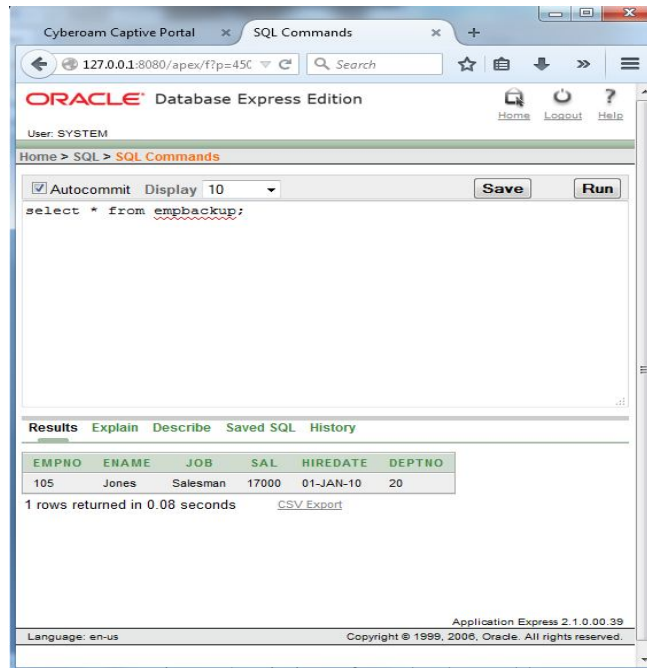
Cyberoam Captive Portal ×
SQL Commands ×
+
127.0.0.1:8080/apex/f?p=450
Search

ORACLE Database Express Edition
Home Logout Help
User: SYSTEM

Home > SQL > SQL Commands

Autocommit Display 10
Save Run

select * from empbackup;

Results Explain Describe Saved SQL History

| EMPNO | ENAME | JOB | SAL | HIREDATE | DEPTNO |
|---|---|---|---|---|---|
| 105 | Jones | Salesman | 17000 | 01-JAN-10 | 20 |

1 rows returned in 0.08 seconds CSV Export

Application Express 2.1.0.00.39
Language: en-us
Copyright © 1999, 2006, Oracle. All rights reserved.